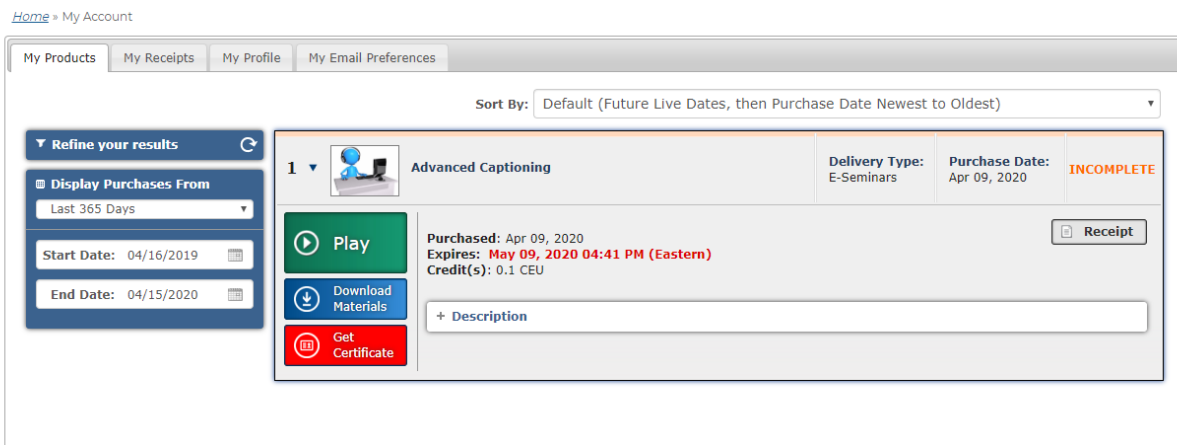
Home » My Account

My Products | My Receipts | My Profile | My Email Preferences

Sort By: Default (Future Live Dates, then Purchase Date Newest to Oldest)

Refine your results

Display Purchases From
Last 365 Days

Start Date: 04/16/2019

End Date: 04/15/2020

1 Advanced Captioning

Delivery Type: E-Seminars

Purchase Date: Apr 09, 2020

INCOMPLETE

Play

Download Materials

Get Certificate

Purchased: Apr 09, 2020
Expires: May 09, 2020 04:41 PM (Eastern)
Credit(s): 0.1 CEU

Receipt

+ Description